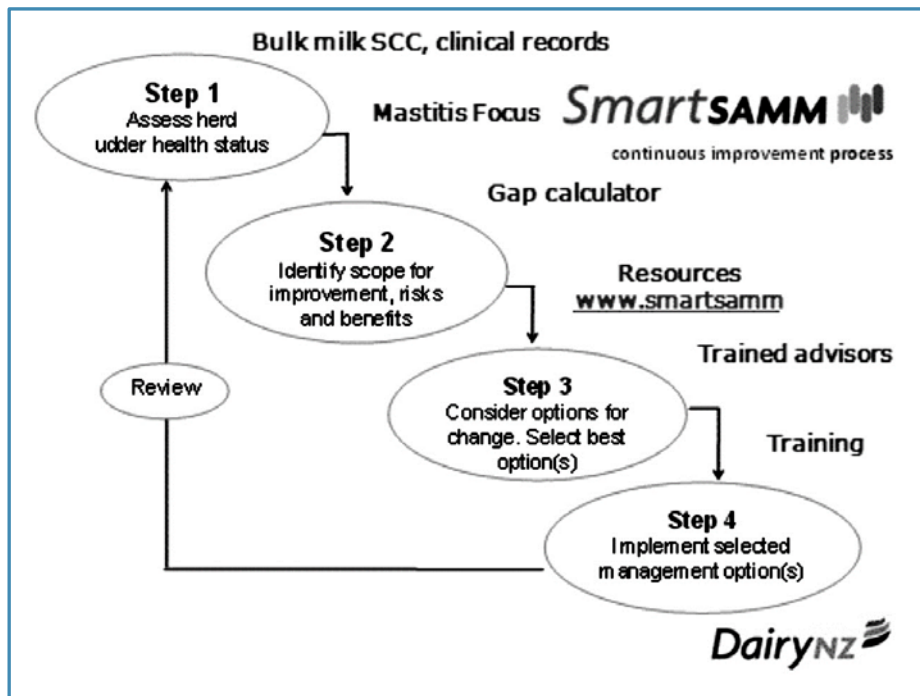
Bulk milk SCC, clinical records

Step 1
Assess herd udder health status

Mastitis Focus

SmartSAMM

continuous improvement process

Gap calculator

Step 2
Identify scope for improvement, risks and benefits

Resources
www.smartsamm

Trained advisors

Review

Step 3
Consider options for change. Select best option(s)

Training

Step 4
Implement selected management option(s)

DairyNZ